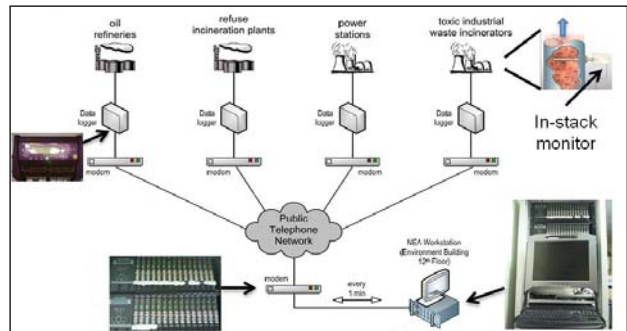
oil refineries

refuse incineration plants

power stations

toxic industrial waste incinerators

In-stack monitor

Data logger

Data logger

Data logger

Data logger

modem

modem

modem

modem

Public Telephone Network

modem

every 1 min

NEA Workstation (Environment Building 12th Floor)